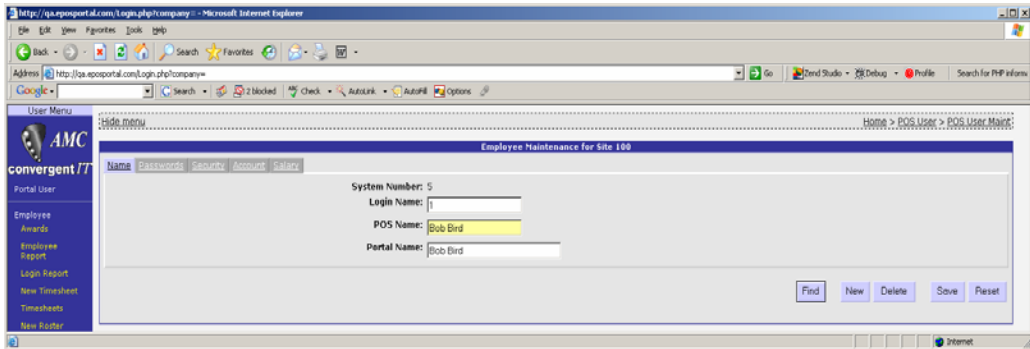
http://qa.eposportal.com/Login.php?company= - Microsoft Internet Explorer

File Edit View Favorites Tools Help

Back Search Favorites

Address http://qa.eposportal.com/Login.php?company= Go Zend Studio Debug Profile Search for PHP inform

Google Search 2 blocked Check AutoLink AutoFill Options

User Menu

AMC

convergent IT

Portal User

Employee

Awards

Employee Report

Login Report

New Timesheet

Timesheets

New Roster

Hide menu

Home > POS User > POS User Maint

Employee Maintenance for Site 100

Name Passwords Security Account Salary

System Number: 5

Login Name: 1

POS Name: Bob Bird

Portal Name: Bob Bird

Find New Delete Save Reset

Internet